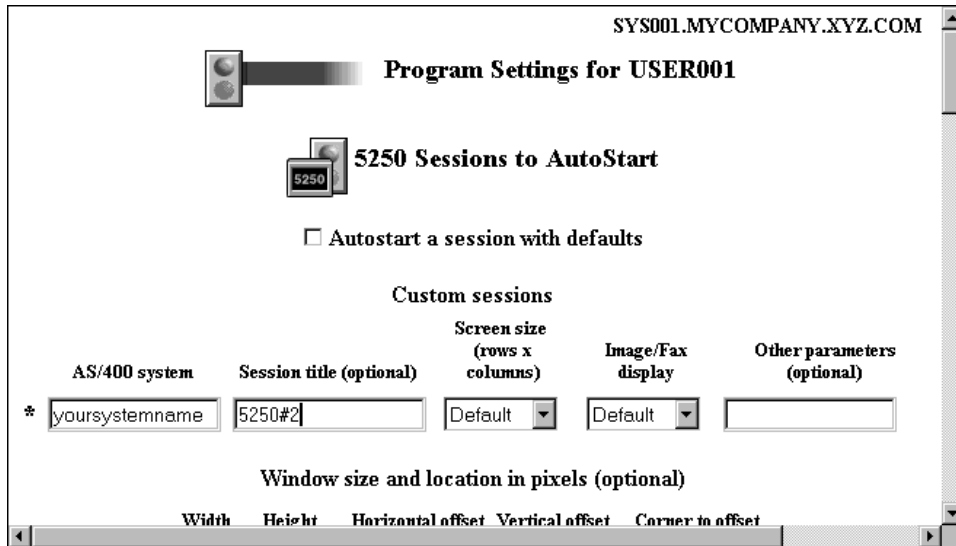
SYS001.MYCOMPANY.XYZ.COM

Program Settings for USER001

5250

5250 Sessions to AutoStart

☐ Autostart a session with defaults

Custom sessions

| | AS/400 system | Session title (optional) | Screen size (rows x columns) | Image/Fax display | Other parameters (optional) |
|---|---|---|---|---|---|
| * | yoursystemname | 5250#2 | Default | Default | |

Window size and location in pixels (optional)

Width Height Horizontal offset Vertical offset Corner to offset